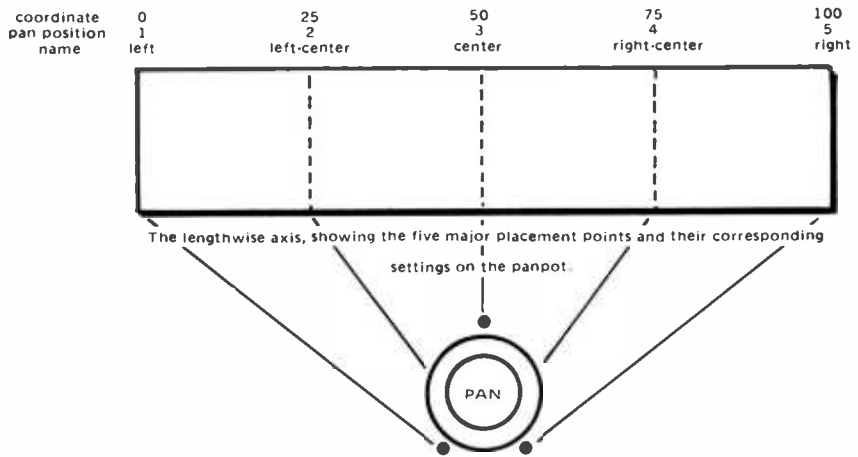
| coordinate | 0 | 25 | 50 | 75 | 100 |
|---|---|---|---|---|---|
| pan position | 1 | 2 | 3 | 4 | 5 |
| name | left | left-center | center | right-center | right |

The lengthwise axis, showing the five major placement points and their corresponding settings on the panpot.

PAN